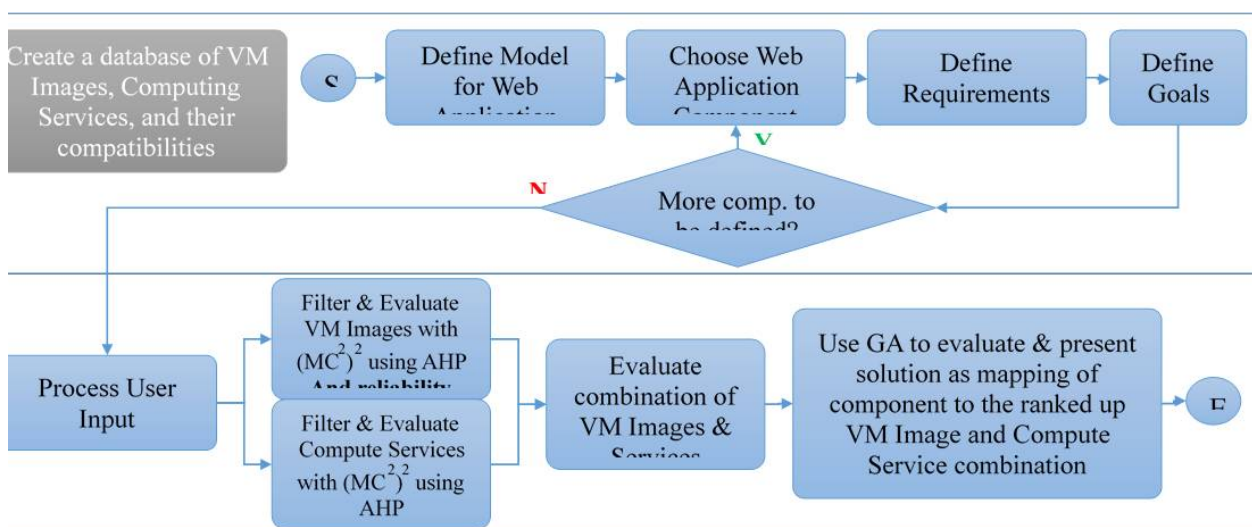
Create a database of VM Images, Computing Services, and their compatibilities

S

Define Model for Web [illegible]

Choose Web Application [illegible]

Define Requirements

Define Goals

Y

N

More comp. to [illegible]

Process User Input

Filter & Evaluate VM Images with $(MC^2)^2$ using AHP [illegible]

Filter & Evaluate Compute Services with $(MC^2)^2$ using AHP

Evaluate combination of VM Images & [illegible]

Use GA to evaluate & present solution as mapping of component to the ranked up VM Image and Compute Service combination

E